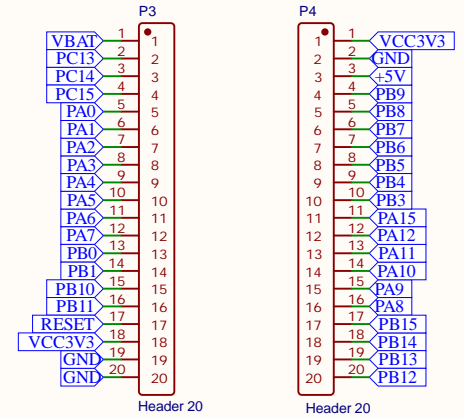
P3

| Label | Pin | Pin |
|---|---|---|
| VBAT | 1 | 1 |
| PC13 | 2 | 2 |
| PC14 | 3 | 3 |
| PC15 | 4 | 4 |
| PA0 | 5 | 5 |
| PA1 | 6 | 6 |
| PA2 | 7 | 7 |
| PA3 | 8 | 8 |
| PA4 | 9 | 9 |
| PA5 | 10 | 10 |
| PA6 | 11 | 11 |
| PA7 | 12 | 12 |
| PB0 | 13 | 13 |
| PB1 | 14 | 14 |
| PB10 | 15 | 15 |
| PB11 | 16 | 16 |
| RESET | 17 | 17 |
| VCC3V3 | 18 | 18 |
| GND | 19 | 19 |
| GND | 20 | 20 |

Header 20

P4

| Pin | Pin | Label |
|---|---|---|
| 1 | 1 | VCC3V3 |
| 2 | 2 | GND |
| 3 | 3 | +5V |
| 4 | 4 | PB9 |
| 5 | 5 | PB8 |
| 6 | 6 | PB7 |
| 7 | 7 | PB6 |
| 8 | 8 | PB5 |
| 9 | 9 | PB4 |
| 10 | 10 | PB3 |
| 11 | 11 | PA15 |
| 12 | 12 | PA12 |
| 13 | 13 | PA11 |
| 14 | 14 | PA10 |
| 15 | 15 | PA9 |
| 16 | 16 | PA8 |
| 17 | 17 | PB15 |
| 18 | 18 | PB14 |
| 19 | 19 | PB13 |
| 20 | 20 | PB12 |

Header 20